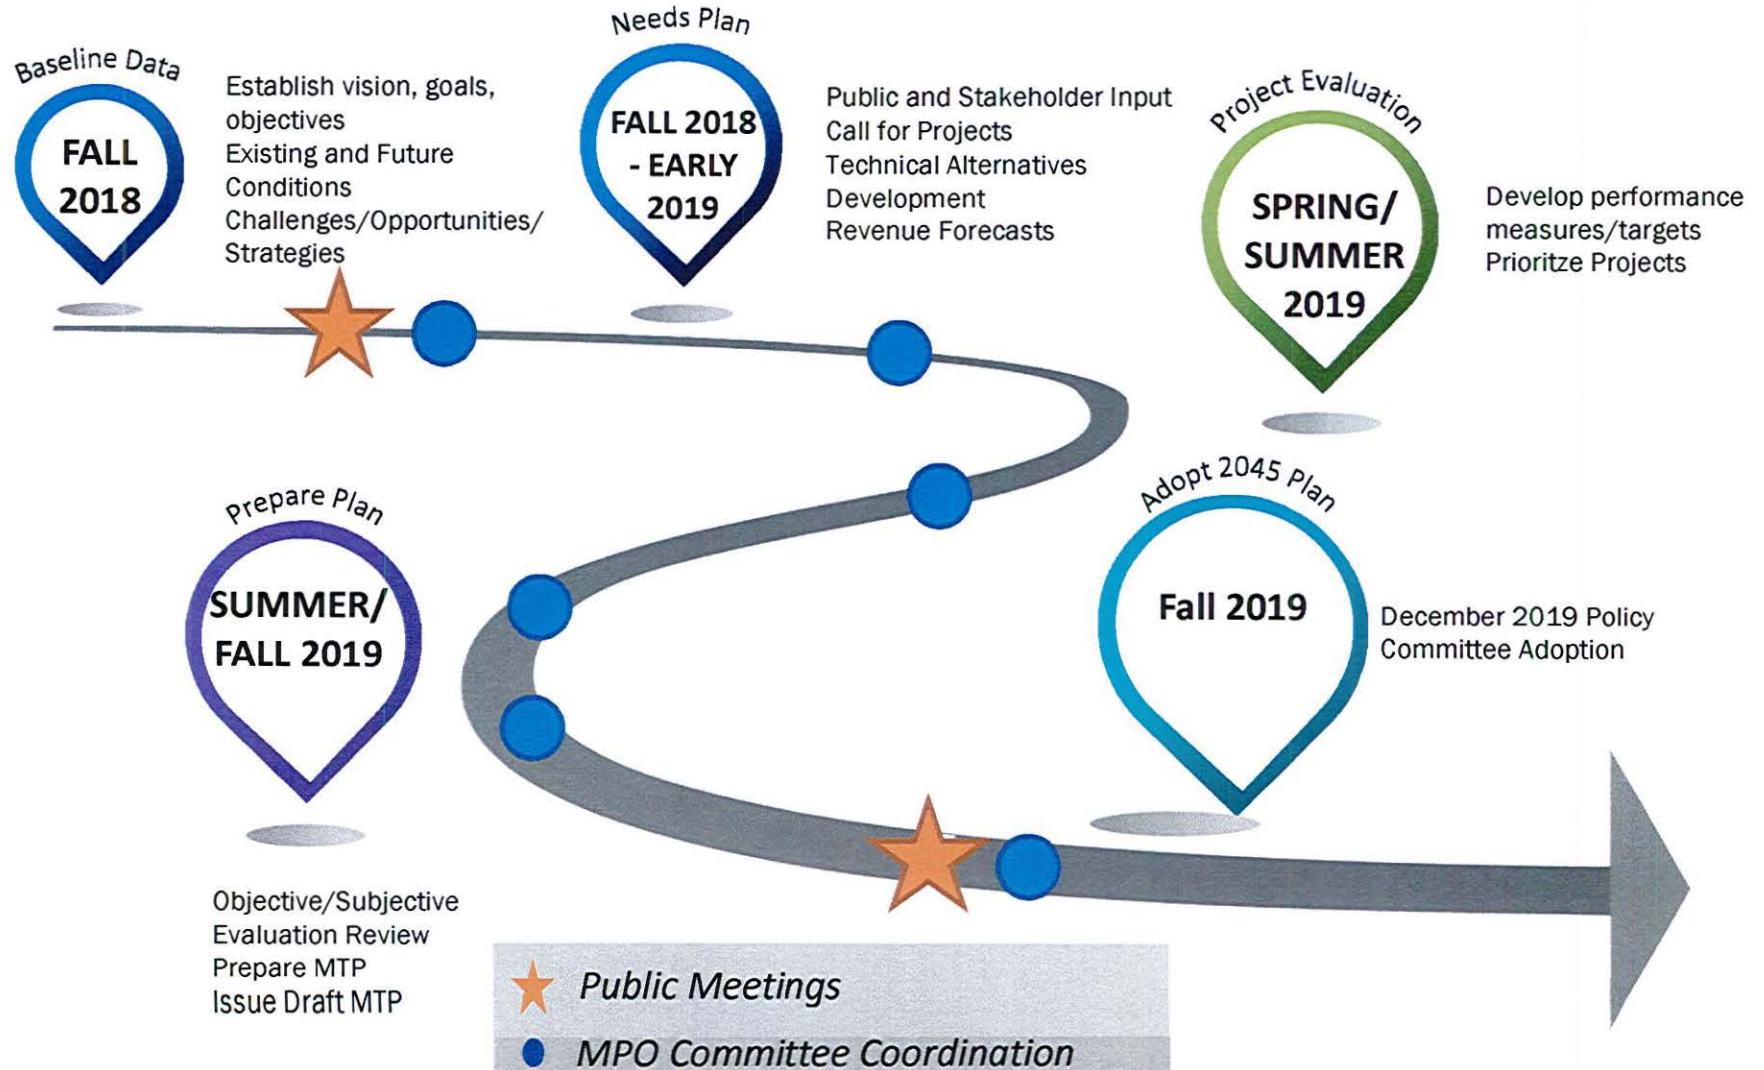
Baseline Data

FALL 2018

Establish vision, goals, objectives
Existing and Future Conditions
Challenges/Opportunities/ Strategies

Needs Plan

FALL 2018 - EARLY 2019

Public and Stakeholder Input
Call for Projects
Technical Alternatives Development
Revenue Forecasts

Project Evaluation

SPRING/ SUMMER 2019

Develop performance measures/targets
Prioritze Projects

Prepare Plan

SUMMER/ FALL 2019

Objective/Subjective Evaluation Review
Prepare MTP
Issue Draft MTP

Adopt 2045 Plan

Fall 2019

December 2019 Policy Committee Adoption

Public Meetings

MPO Committee Coordination